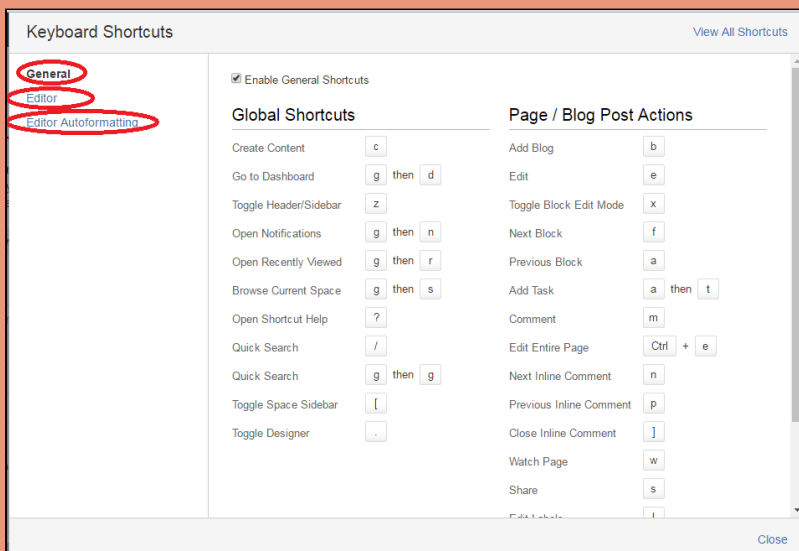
Keyboard Shortcuts

View All Shortcuts

General
Editor
Editor Autoformatting

Enable General Shortcuts

Global Shortcuts

| | |
|---|---|
| Create Content | c |
| Go to Dashboard | g then d |
| Toggle Header/Sidebar | z |
| Open Notifications | g then n |
| Open Recently Viewed | g then r |
| Browse Current Space | g then s |
| Open Shortcut Help | ? |
| Quick Search | / |
| Quick Search | g then g |
| Toggle Space Sidebar | [ |
| Toggle Designer | . |

Page / Blog Post Actions

| | |
|---|---|
| Add Blog | b |
| Edit | e |
| Toggle Block Edit Mode | x |
| Next Block | f |
| Previous Block | a |
| Add Task | a then t |
| Comment | m |
| Edit Entire Page | Ctrl + e |
| Next Inline Comment | n |
| Previous Inline Comment | p |
| Close Inline Comment | ] |
| Watch Page | w |
| Share | s |
| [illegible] | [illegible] |

Close